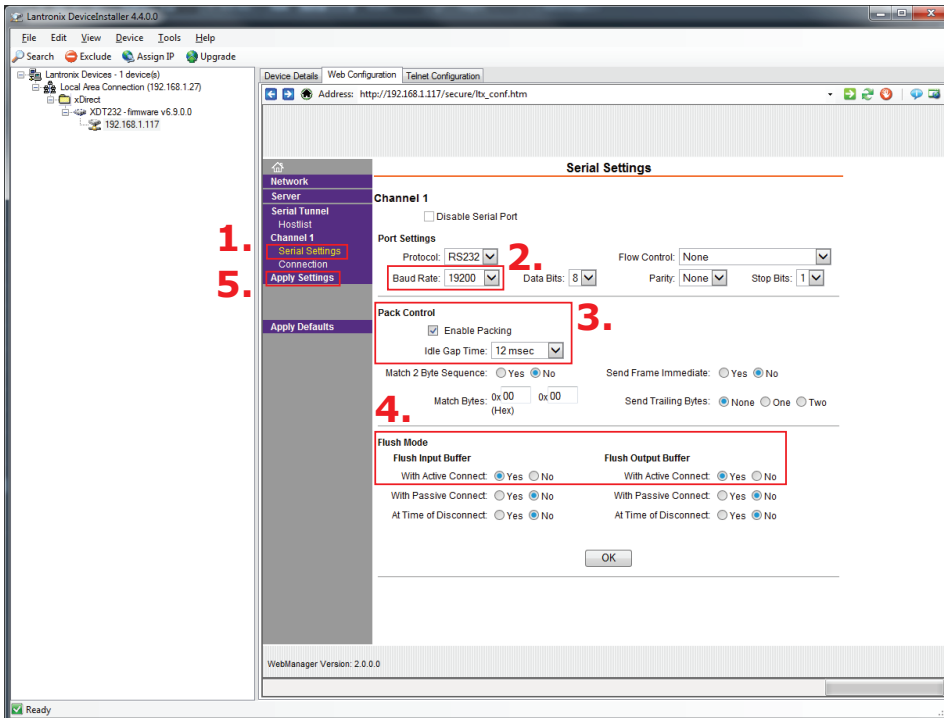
Lantronix DeviceInstaller 4.4.0.0

File Edit View Device Tools Help

Search Exclude Assign IP Upgrade

Lantronix Devices - 1 device(s)
Local Area Connection (192.168.1.27)
xDirect
XDT232 - firmware v6.9.0.0
192.168.1.117

Device Details | Web Configuration | Telnet Configuration

Address: http://192.168.1.117/secure/ltx_conf.htm

Network
Server
Serial Tunnel
Hostlist
Channel 1
1. Serial Settings
Connection
5. Apply Settings

Apply Defaults

Serial Settings

Channel 1

Disable Serial Port

Port Settings

Protocol: RS232
2.
Flow Control: None

Baud Rate: 19200
Data Bits: 8
Parity: None
Stop Bits: 1

Pack Control
3.
Enable Packing
Idle Gap Time: 12 msec

Match 2 Byte Sequence: Yes No
Send Frame Immediate: Yes No

4.
Match Bytes: 0x 00 0x 00 (Hex)
Send Trailing Bytes: None One Two

Flush Mode
Flush Input Buffer
With Active Connect: Yes No
With Passive Connect: Yes No
At Time of Disconnect: Yes No

Flush Output Buffer
With Active Connect: Yes No
With Passive Connect: Yes No
At Time of Disconnect: Yes No

OK

WebManager Version: 2.0.0.0

Ready